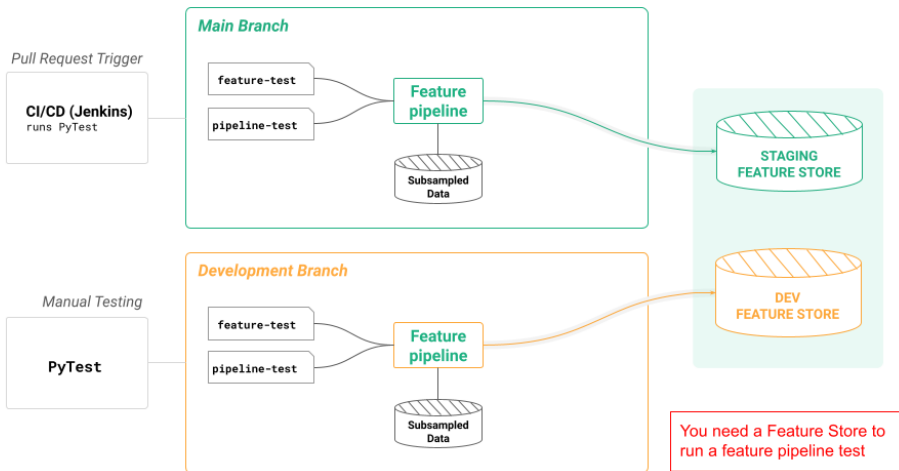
Pull Request Trigger

CI/CD (Jenkins)
runs PyTest

Main Branch

feature-test

pipeline-test

Feature pipeline

Subsampled Data

STAGING FEATURE STORE

Manual Testing

PyTest

Development Branch

feature-test

pipeline-test

Feature pipeline

Subsampled Data

DEV FEATURE STORE

You need a Feature Store to run a feature pipeline test